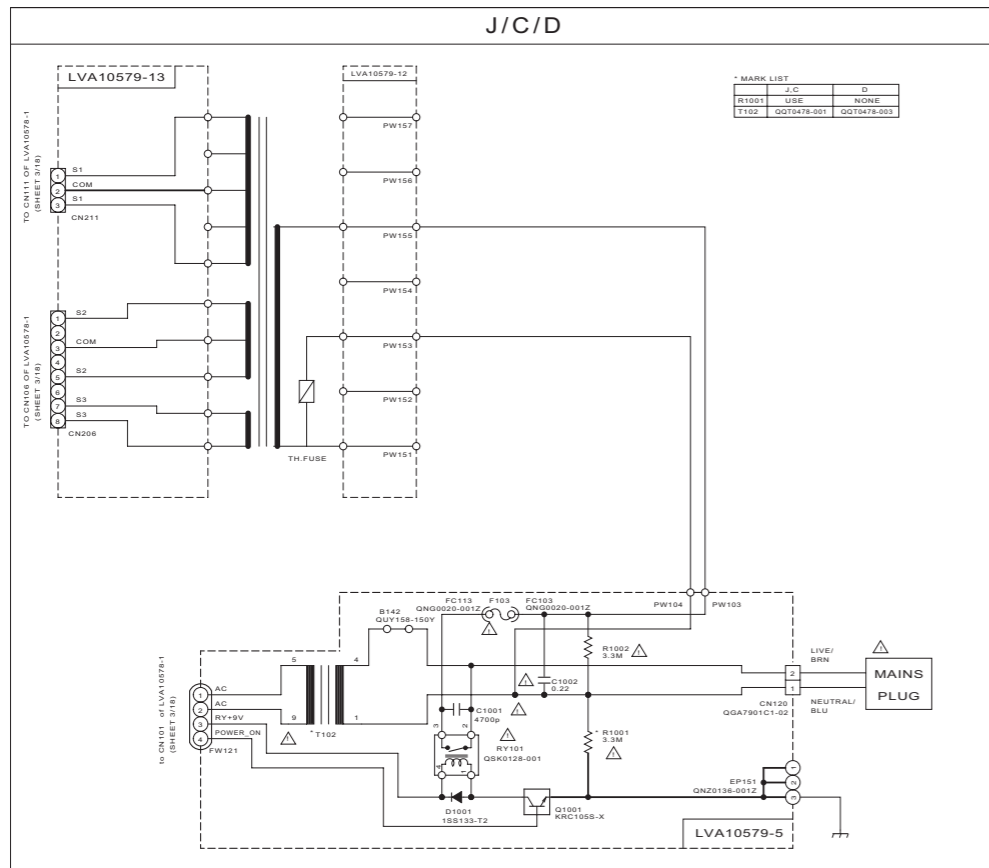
J/C/D

LVA10579-13

LVA10579-12

* MARK LIST

| | J,C | D |
|---|---|---|
| R1001 | USE | NONE |
| T102 | QQT0478-001 | QQT0478-003 |

TO CN111 OF LVA10578-1 (SHEET 3/18)

1 S1
2 COM
3 S1
CN211

PW157
PW156
PW155
PW154
PW153
PW152
PW151

TO CN106 OF LVA10578-1 (SHEET 3/18)

1 S2
2
3 COM
4
5 S2
6
7 S3
8 S3
CN206

TH.FUSE

FC113 QNG0020-001Z
F103
FC103 QNG0020-001Z
PW104
PW103

B142 QUY158-150Y

R1002 3.3M

LIVE/ BRN

MAINS PLUG

NEUTRAL/ BLU

C1002 0.22

CN120 QGA7901C1-02

to CN101 of LVA10578-1 (SHEET 3/18)

1 AC
2 AC
3 RY+9V
4 POWER_ON
FW121

5
4
9
1
*T102

C1001 4700p

RY101 QSK0128-001

* R1001 3.3M

EP151 QNZ0136-001Z

1
2
3

D1001 1SS133-T2

Q1001 KRC105S-X

LVA10579-5